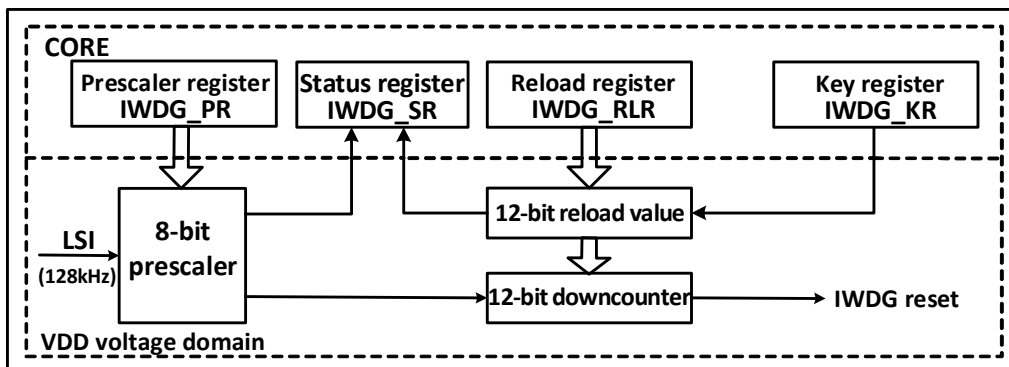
CORE

Prescaler register IWDG_PR

Status register IWDG_SR

Reload register IWDG_RLR

Key register IWDG_KR

LSI (128kHz)

8-bit prescaler

12-bit reload value

12-bit downcounter

IWDG reset

VDD voltage domain